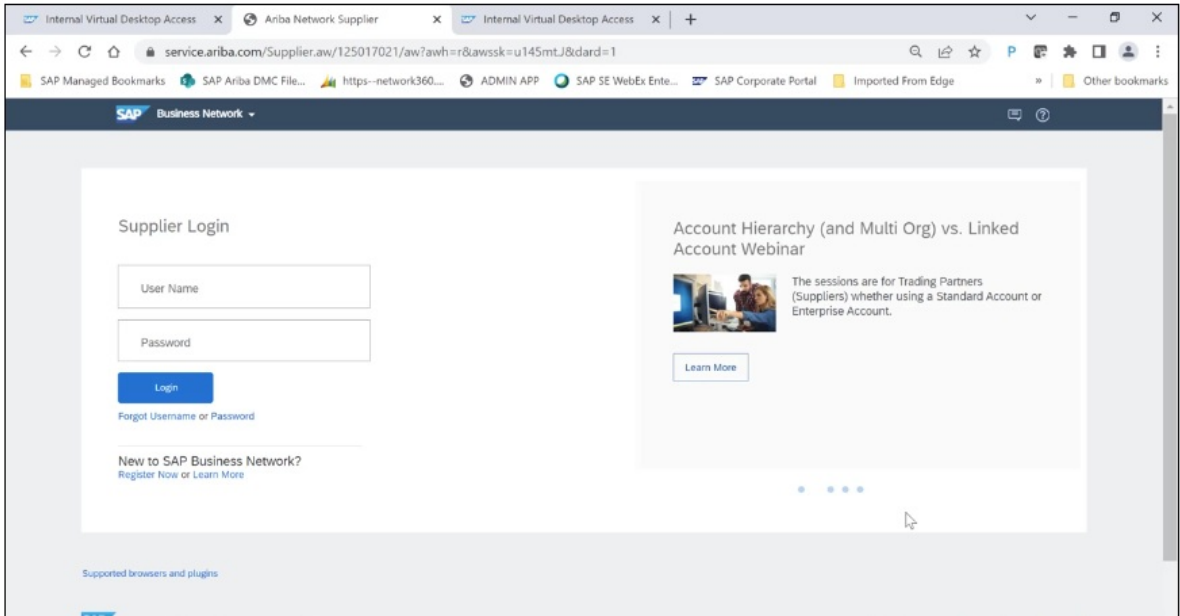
Internal Virtual Desktop Access ×
Ariba Network Supplier ×
Internal Virtual Desktop Access ×
+

service.ariba.com/Supplier.aw/125017021/aw?awh=r&awssk=u145mtJ8&dard=1

SAP Managed Bookmarks
SAP Ariba DMC File...
https--network360...
ADMIN APP
SAP SE WebEx Ente...
SAP Corporate Portal
Imported From Edge
»
Other bookmarks

SAP Business Network

Supplier Login

User Name

Password

Login

Forgot Username or Password

New to SAP Business Network?
Register Now or Learn More

Account Hierarchy (and Multi Org) vs. Linked Account Webinar

The sessions are for Trading Partners (Suppliers) whether using a Standard Account or Enterprise Account.

Learn More

Supported browsers and plugins